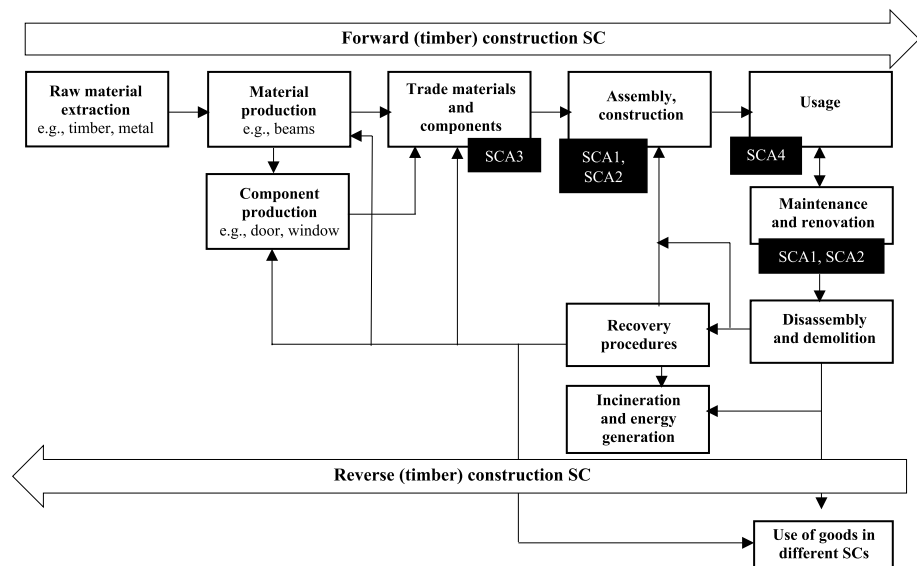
Forward (timber) construction SC

Raw material extraction
e.g., timber, metal

Material production
e.g., beams

Trade materials and components

SCA3

Assembly, construction

SCA1, SCA2

Usage

SCA4

Component production
e.g., door, window

Maintenance and renovation

SCA1, SCA2

Recovery procedures

Disassembly and demolition

Incineration and energy generation

Reverse (timber) construction SC

Use of goods in different SCs